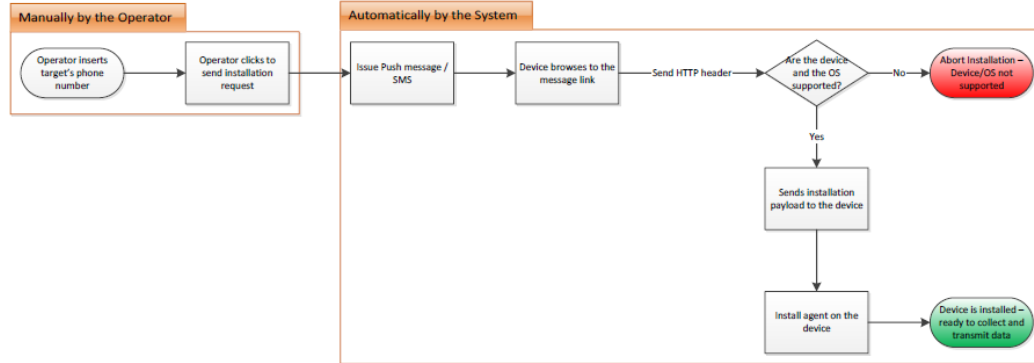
Manually by the Operator

Operator inserts target's phone number

Operator clicks to send installation request

Automatically by the System

Issue Push message / SMS

Device browses to the message link

Send HTTP header

Are the device and the OS supported?

No

Abort Installation – Device/OS not supported

Yes

Sends installation payload to the device

Install agent on the device

Device is installed – ready to collect and transmit data